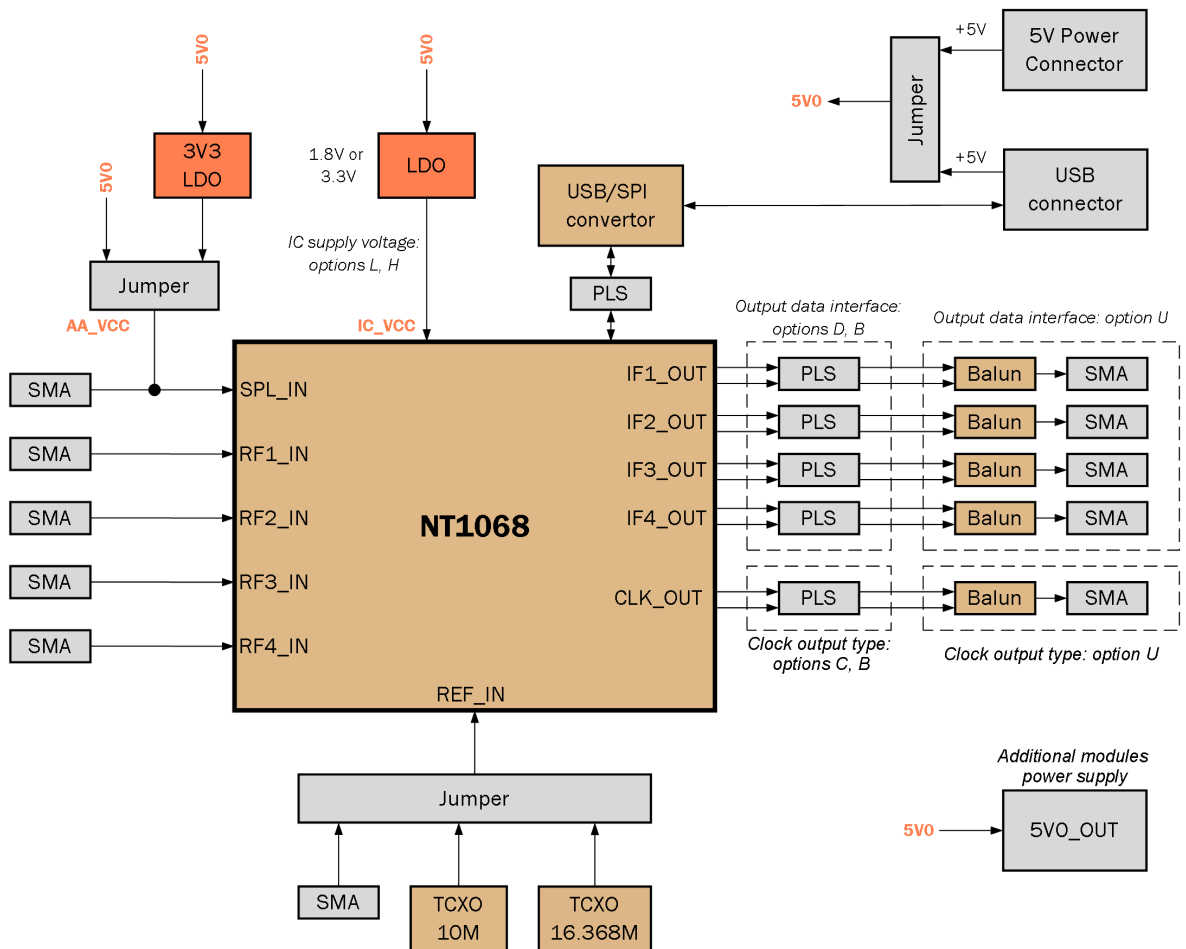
5V0

5V0

+5V

5V Power Connector

Jumper

5V0

3V3 LDO

1.8V or 3.3V

LDO

+5V

USB connector

5V0

USB/SPI convertor

IC supply voltage: options L, H

Jumper

PLS

AA_VCC

IC_VCC

Output data interface: options D, B

Output data interface: option U

SMA

SPL_IN

IF1_OUT

PLS

Balun

SMA

SMA

RF1_IN

IF2_OUT

PLS

Balun

SMA

IF3_OUT

PLS

Balun

SMA

SMA

RF2_IN

NT1068

IF4_OUT

PLS

Balun

SMA

SMA

RF3_IN

CLK_OUT

PLS

Balun

SMA

SMA

RF4_IN

Clock output type: options C, B

Clock output type: option U

REF_IN

Additional modules power supply

Jumper

5V0

5V0_OUT

SMA

TCXO 10M

TCXO 16.368M